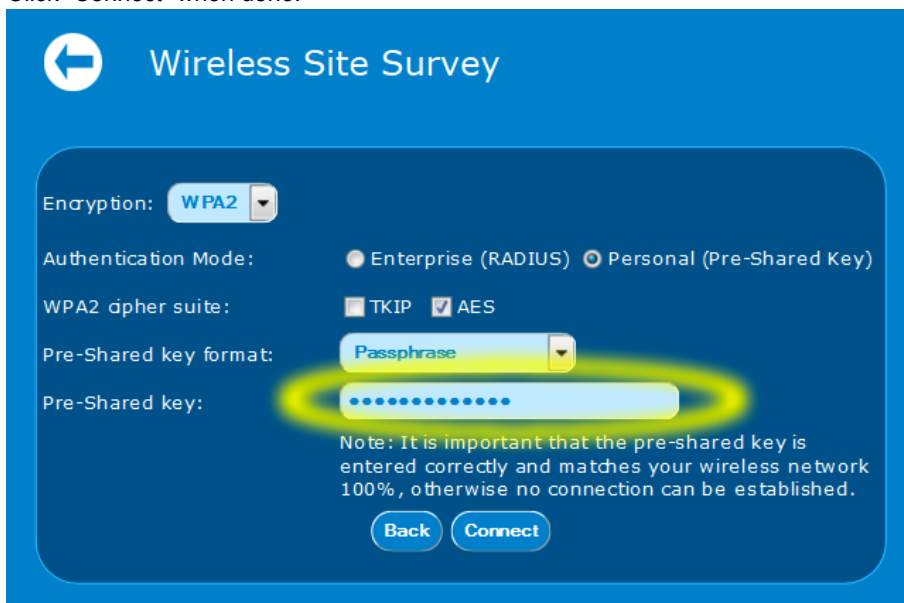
Click "Connect" when done.

Wireless Site Survey

Encryption: WPA2

Authentication Mode: Enterprise (RADIUS) Personal (Pre-Shared Key)

WPA2 cipher suite: TKIP AES

Pre-Shared key format: Passphrase

Pre-Shared key: •••••••••••••

Note: It is important that the pre-shared key is entered correctly and matches your wireless network 100%, otherwise no connection can be established.

Back Connect